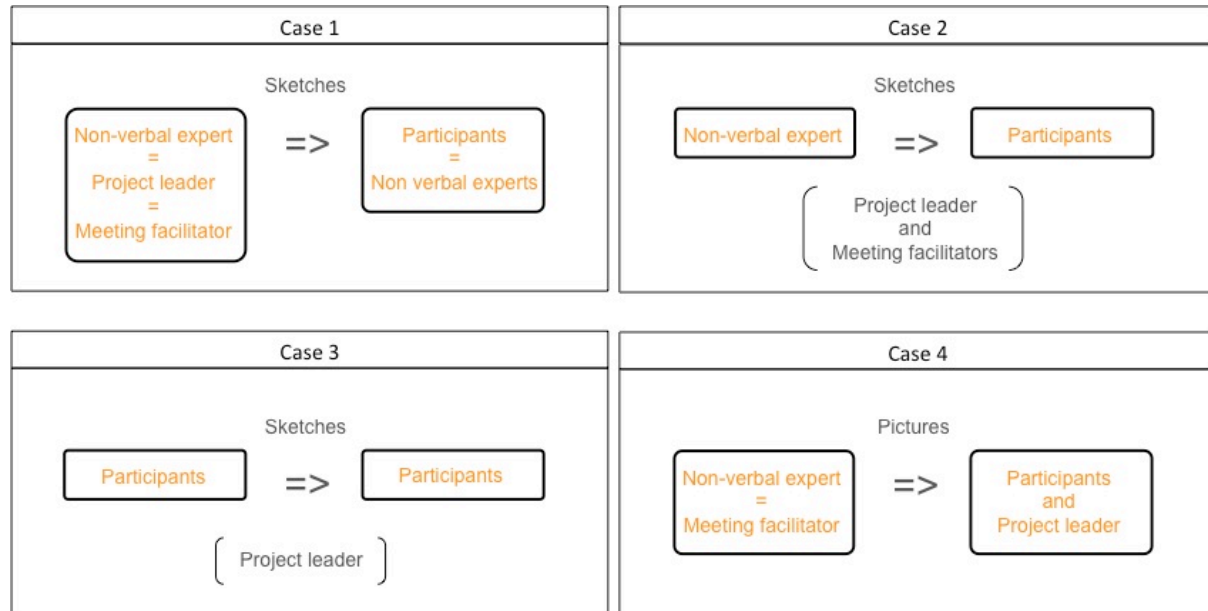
Case 1

Sketches

Non-verbal expert = Project leader = Meeting facilitator

=>

Participants = Non verbal experts

Case 2

Sketches

Non-verbal expert

=>

Participants

Project leader and Meeting facilitators

Case 3

Sketches

Participants

=>

Participants

Project leader

Case 4

Pictures

Non-verbal expert = Meeting facilitator

=>

Participants and Project leader